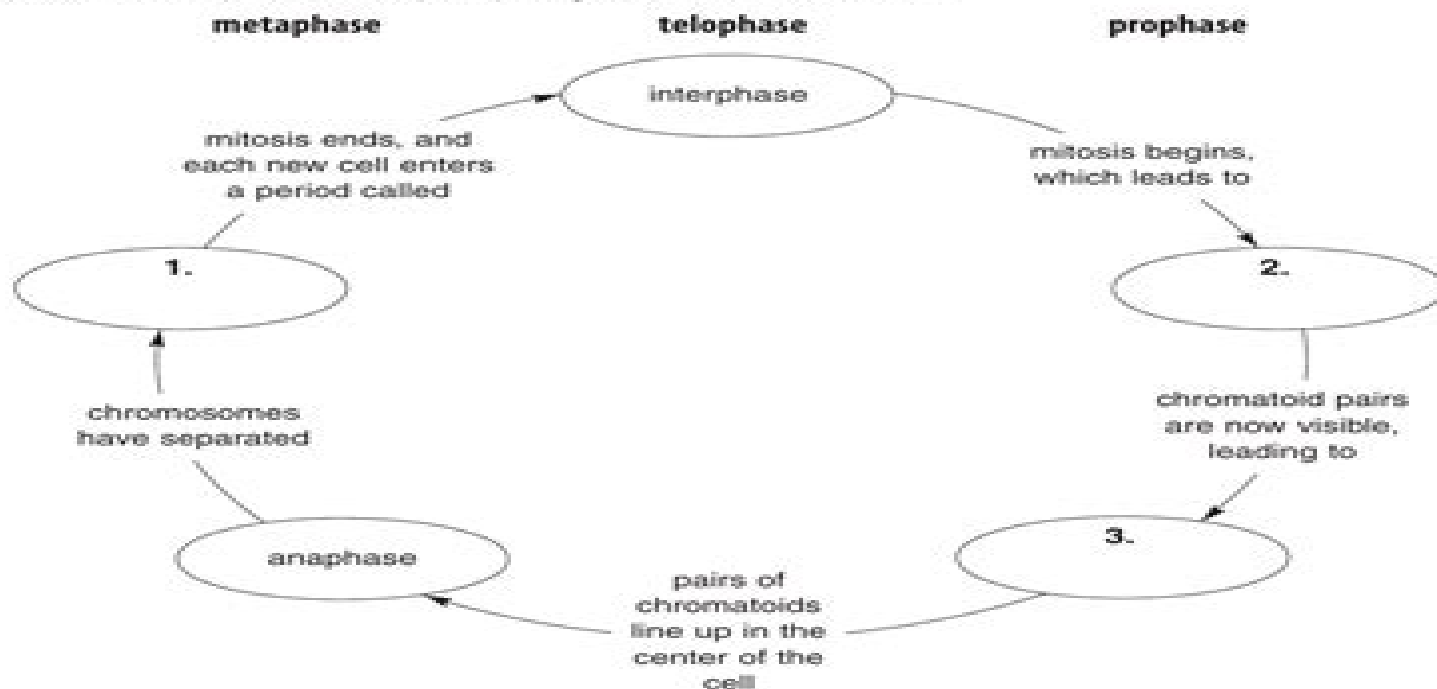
metaphase telophase prophase

interphase

mitosis ends, and each new cell enters a period called

mitosis begins, which leads to

1.

2.

chromosomes have separated

chromatoid pairs are now visible, leading to

anaphase

3.

pairs of chromatoids line up in the center of the cell